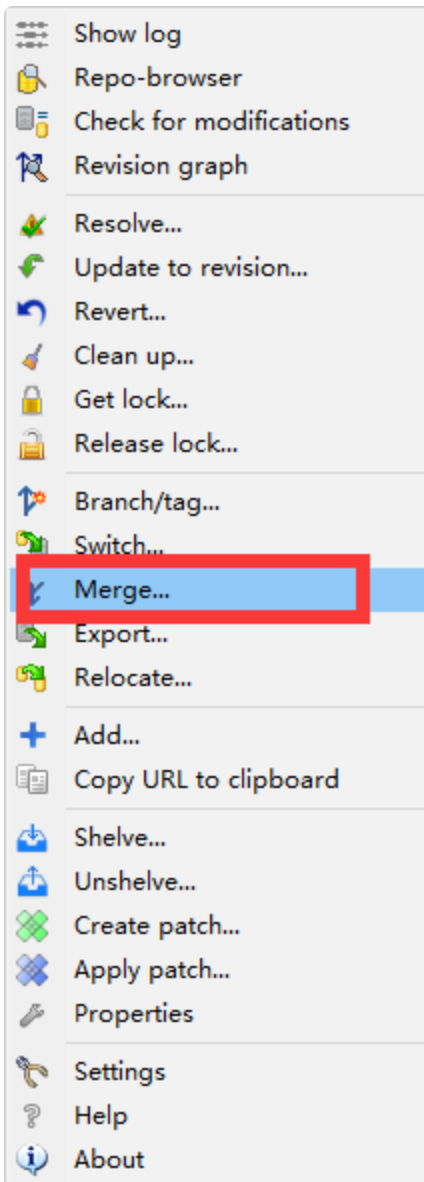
Show log
Repo-browser
Check for modifications
Revision graph

Resolve...
Update to revision...
Revert...
Clean up...
Get lock...
Release lock...

Branch/tag...
Switch...
Merge...
Export...
Relocate...

Add...
Copy URL to clipboard

Shelve...
Unshelve...
Create patch...
Apply patch...
Properties

Settings
Help
About